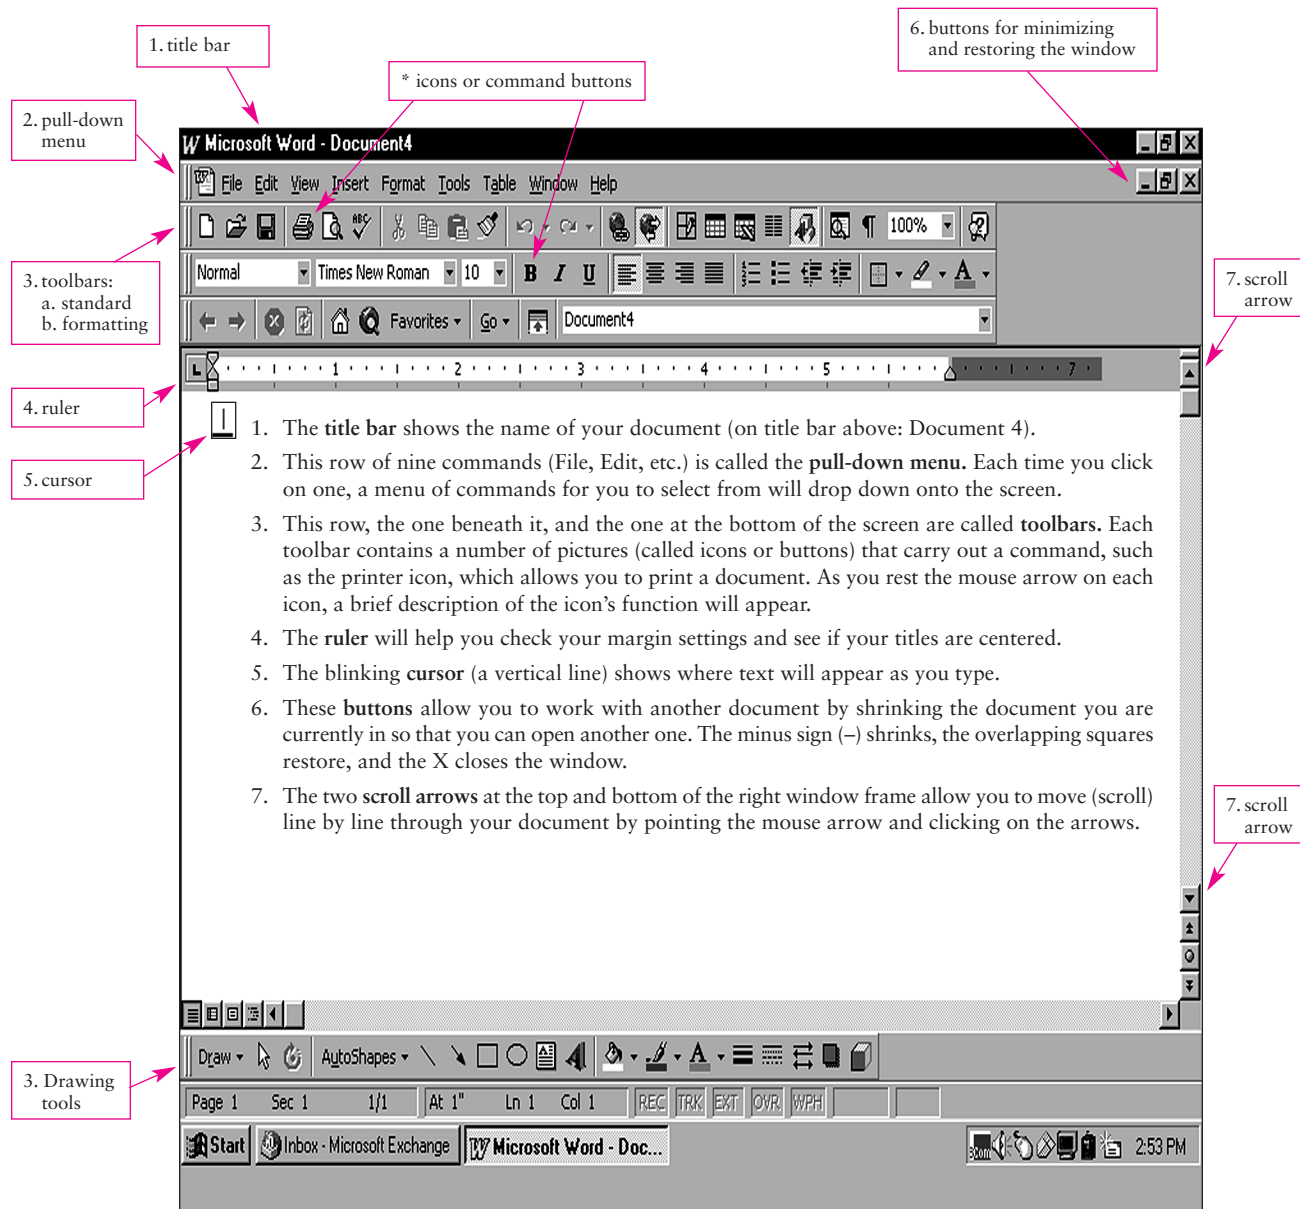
1. title bar

* icons or command buttons

6. buttons for minimizing and restoring the window

2. pull-down menu

Microsoft Word - Document4

File Edit View Insert Format Tools Table Window Help

3. toolbars:
a. standard
b. formatting

100%

Normal Times New Roman 10 B I U

Favorites Go Document4

7. scroll arrow

4. ruler

5. cursor

1. The **title bar** shows the name of your document (on title bar above: Document 4).

2. This row of nine commands (File, Edit, etc.) is called the **pull-down menu.** Each time you click on one, a menu of commands for you to select from will drop down onto the screen.

3. This row, the one beneath it, and the one at the bottom of the screen are called **toolbars.** Each toolbar contains a number of pictures (called icons or buttons) that carry out a command, such as the printer icon, which allows you to print a document. As you rest the mouse arrow on each icon, a brief description of the icon's function will appear.

4. The **ruler** will help you check your margin settings and see if your titles are centered.

5. The blinking **cursor** (a vertical line) shows where text will appear as you type.

6. These **buttons** allow you to work with another document by shrinking the document you are currently in so that you can open another one. The minus sign (–) shrinks, the overlapping squares restore, and the X closes the window.

7. The two **scroll arrows** at the top and bottom of the right window frame allow you to move (scroll) line by line through your document by pointing the mouse arrow and clicking on the arrows.

7. scroll arrow

3. Drawing tools

Draw AutoShapes

Page 1 Sec 1 1/1 At 1" Ln 1 Col 1 REC TRK EXT OVR WPH

Start Inbox - Microsoft Exchange Microsoft Word - Doc... 2:53 PM